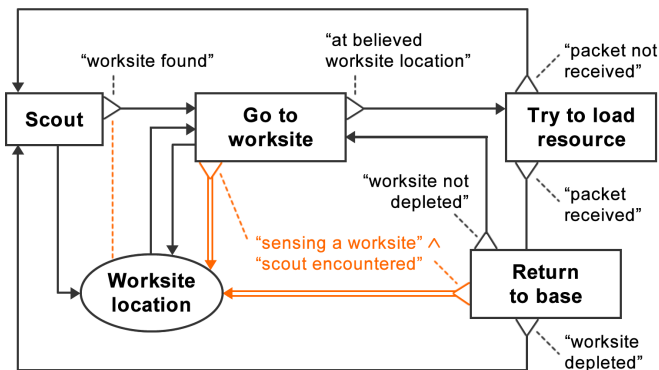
"worksite found"

"at believed worksite location"

"packet not received"

Scout

Go to worksite

Try to load resource

"worksite not depleted"

"packet received"

"sensing a worksite" ∧ "scout encountered"

Worksite location

Return to base

"worksite depleted"